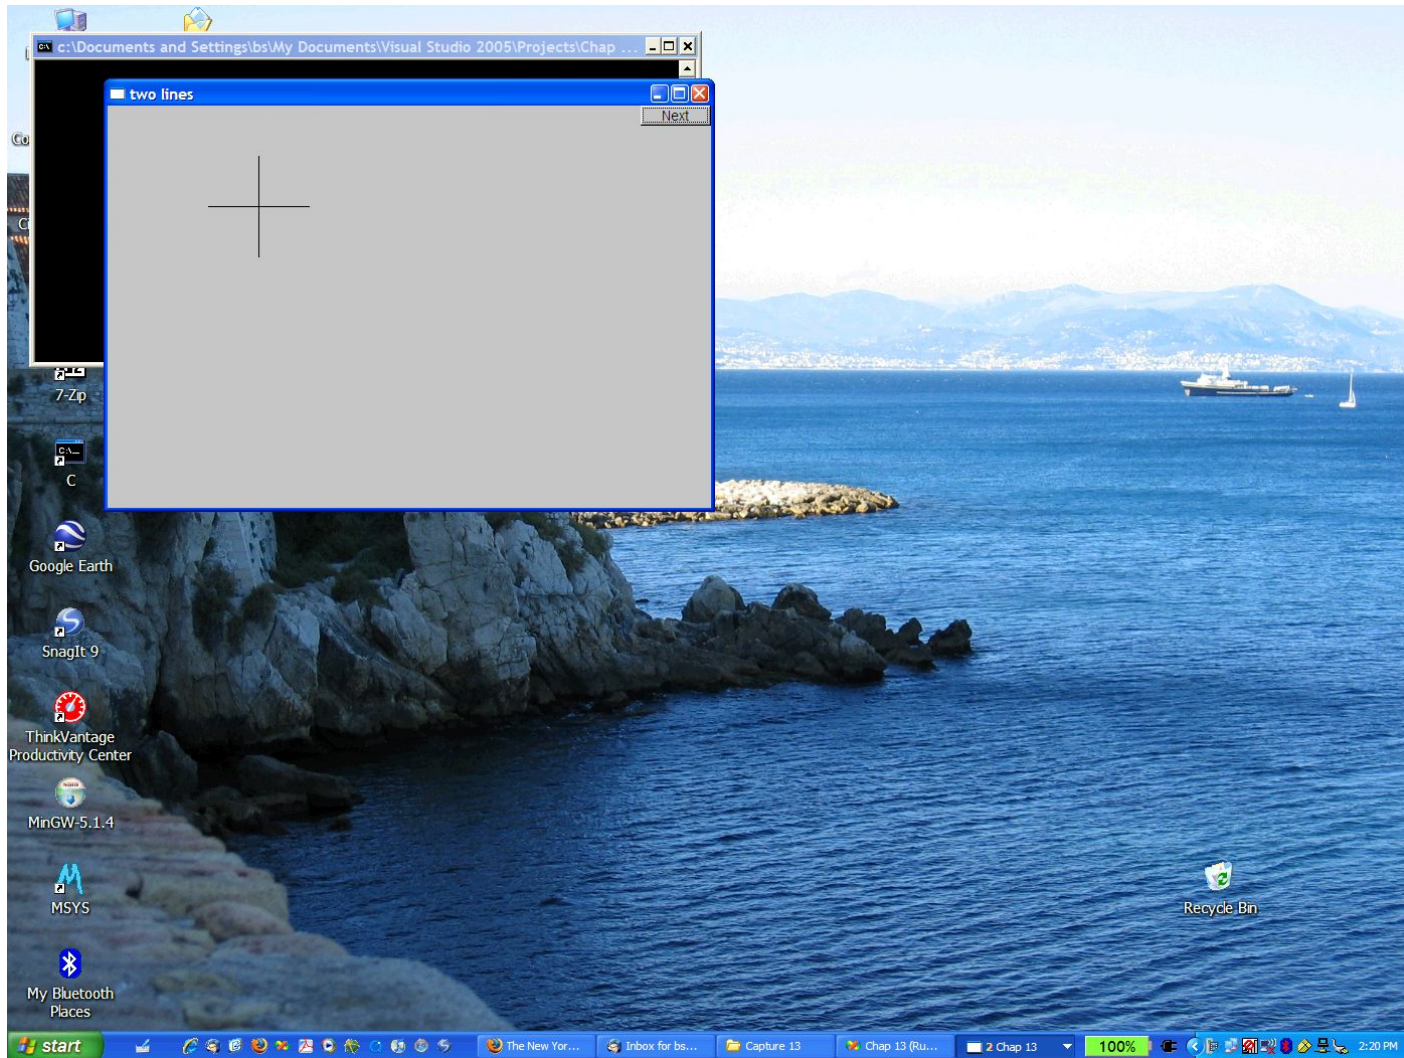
c:\Documents and Settings\bs\My Documents\Visual Studio 2005\Projects\Chap ...

two lines

Next

Co

C

7-Zip

C

Google Earth

SnagIt 9

ThinkVantage Productivity Center

MinGW-5.1.4

MSYS

My Bluetooth Places

Recycle Bin

start

The New Yor...

Inbox for bs...

Capture 13

Chap 13 (Ru...

2 Chap 13

100%

2:20 PM